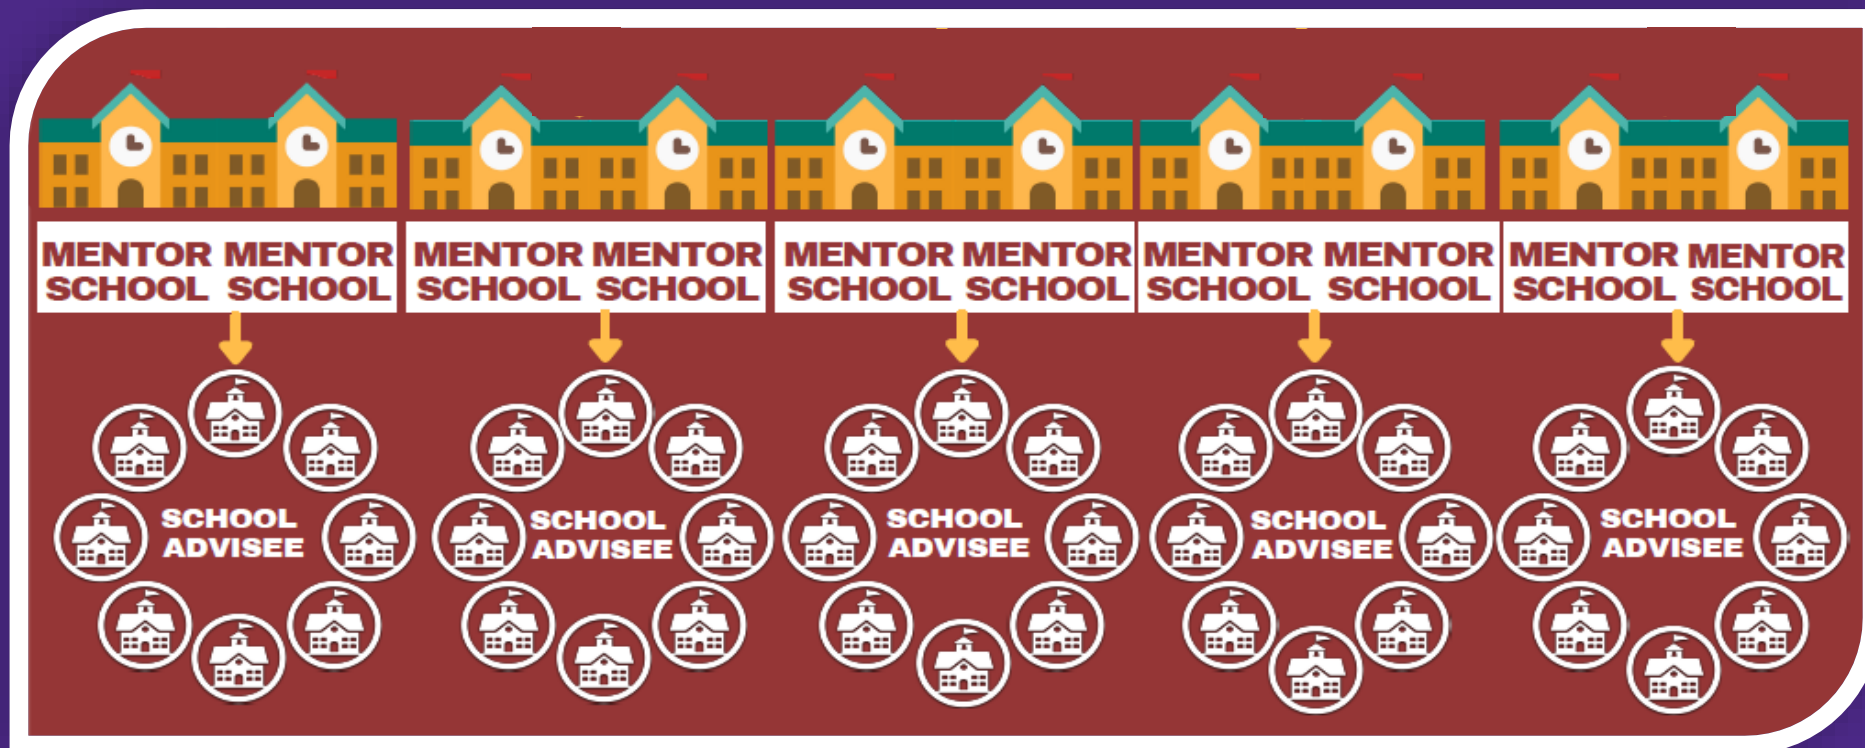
MENTOR SCHOOL MENTOR SCHOOL

MENTOR SCHOOL MENTOR SCHOOL

MENTOR SCHOOL MENTOR SCHOOL

MENTOR SCHOOL MENTOR SCHOOL

MENTOR SCHOOL MENTOR SCHOOL

SCHOOL ADVISEE

SCHOOL ADVISEE

SCHOOL ADVISEE

SCHOOL ADVISEE

SCHOOL ADVISEE